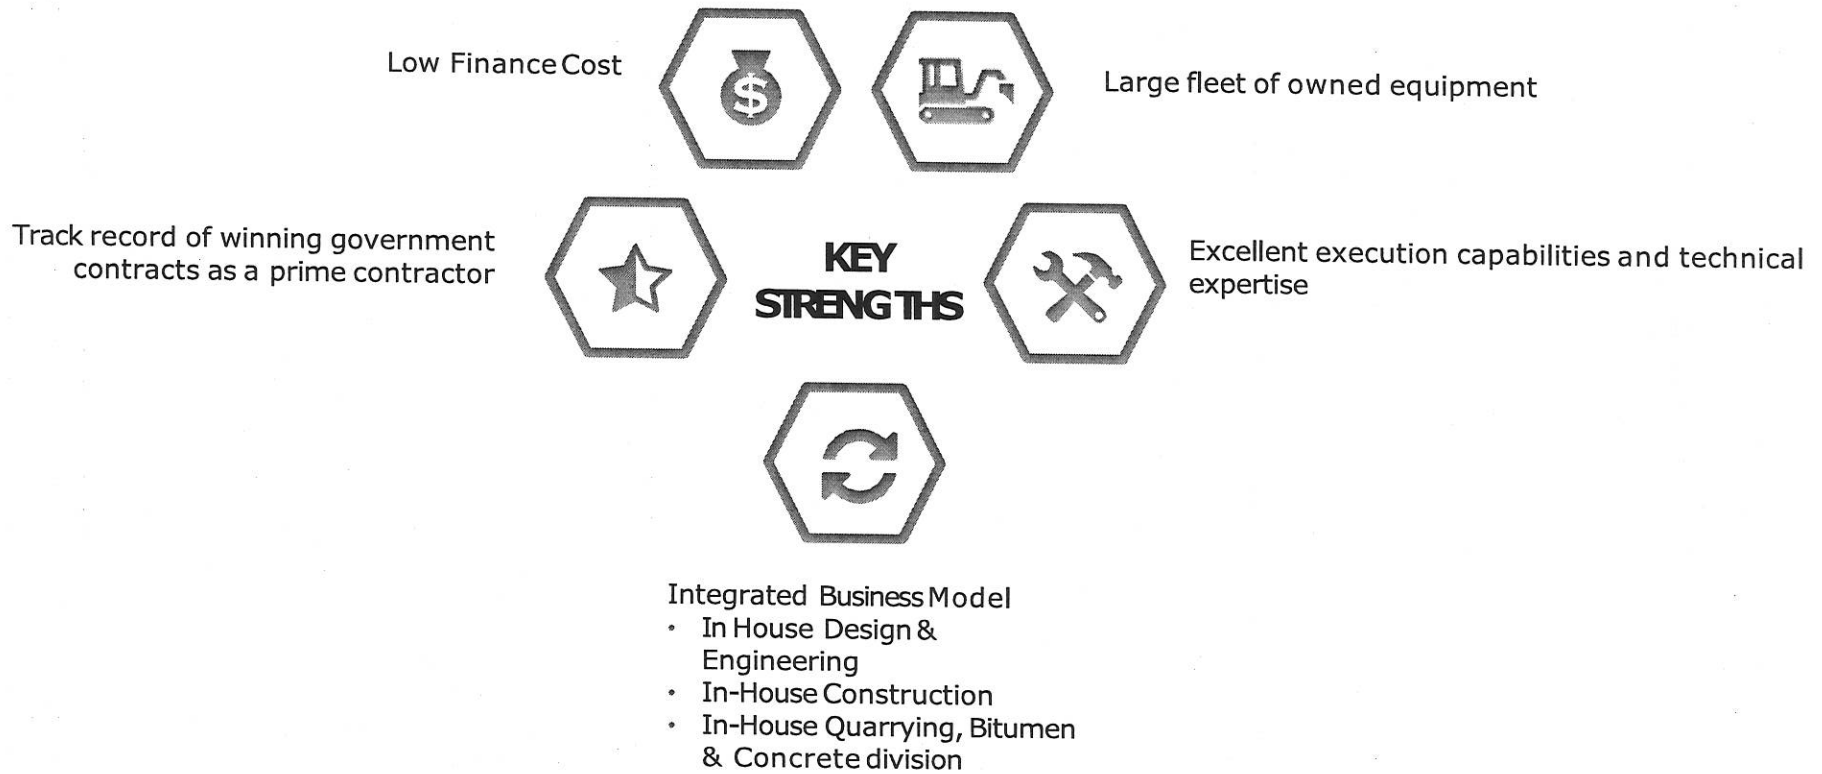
Low Finance Cost

Large fleet of owned equipment

Track record of winning government contracts as a prime contractor

KEY STRENGTHS

Excellent execution capabilities and technical expertise

Integrated Business Model
• In House Design & Engineering
• In-House Construction
• In-House Quarrying, Bitumen & Concrete division